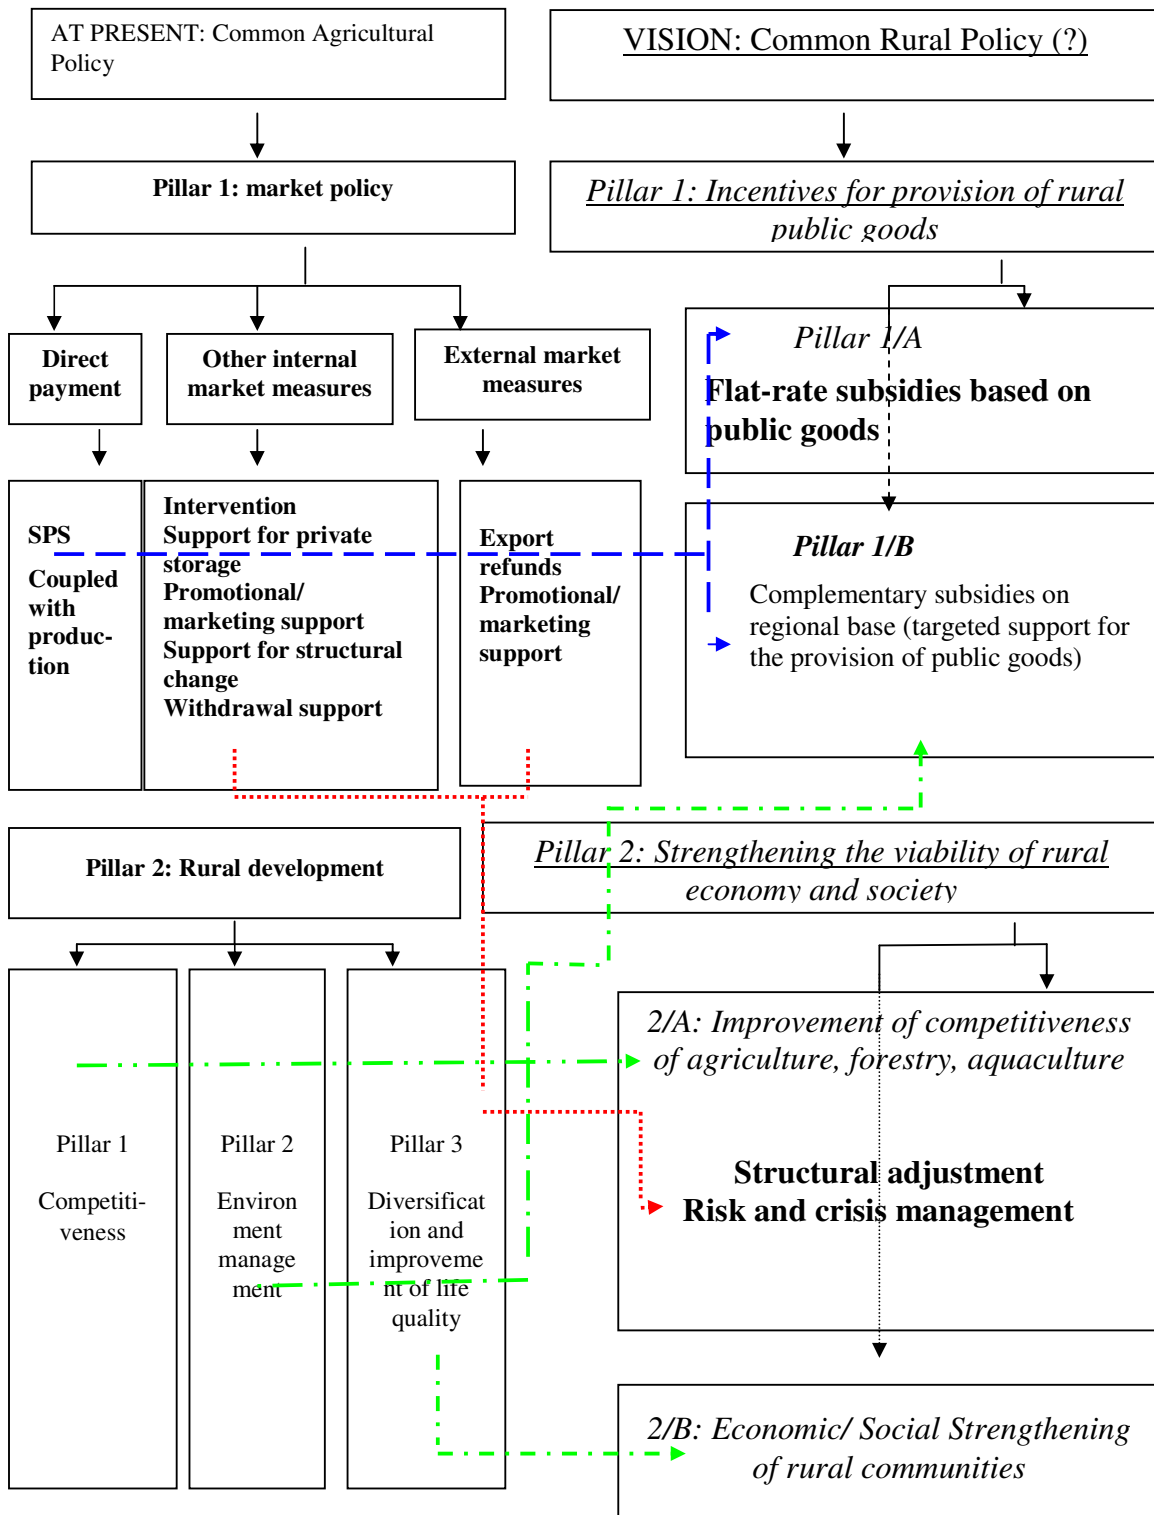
AT PRESENT: Common Agricultural Policy

VISION: Common Rural Policy (?)

Pillar 1: market policy

Pillar 1: Incentives for provision of rural public goods

Direct payment

Other internal market measures

External market measures

Pillar 1/A

Flat-rate subsidies based on public goods

SPS

Coupled with production

Intervention
Support for private storage
Promotional/ marketing support
Support for structural change
Withdrawal support

Export refunds
Promotional/ marketing support

Pillar 1/B

Complementary subsidies on regional base (targeted support for the provision of public goods)

Pillar 2: Rural development

Pillar 2: Strengthening the viability of rural economy and society

2/A: Improvement of competitiveness of agriculture, forestry, aquaculture

Pillar 1

Competitiveness

Pillar 2

Environment management

Pillar 3

Diversification and improvement of life quality

Structural adjustment
Risk and crisis management

2/B: Economic/ Social Strengthening of rural communities